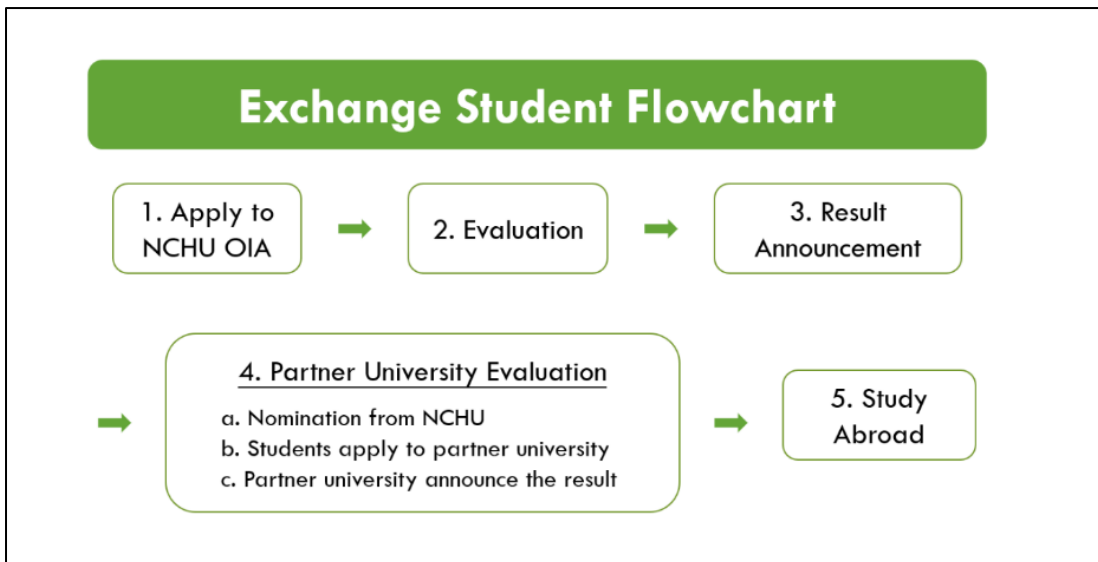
Exchange Student Flowchart

1. Apply to NCHU OIA

2. Evaluation

3. Result Announcement

4. Partner University Evaluation

a. Nomination from NCHU
b. Students apply to partner university
c. Partner university announce the result

5. Study Abroad